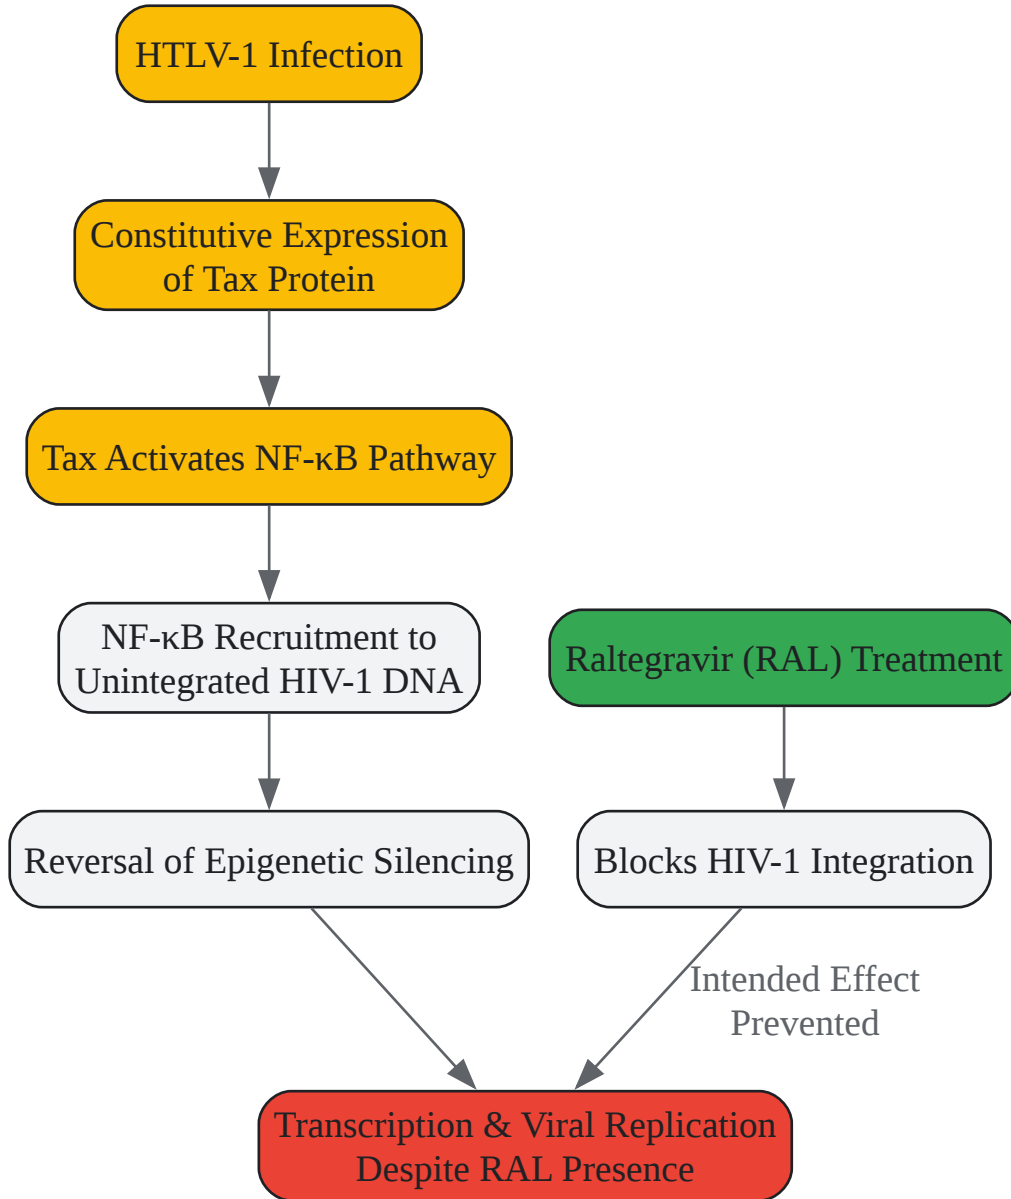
HTLV-1 Infection

Constitutive Expression of Tax Protein

Tax Activates NF-κB Pathway

NF-κB Recruitment to Unintegrated HIV-1 DNA

Raltegravir (RAL) Treatment

Reversal of Epigenetic Silencing

Blocks HIV-1 Integration

Intended Effect Prevented

Transcription & Viral Replication Despite RAL Presence